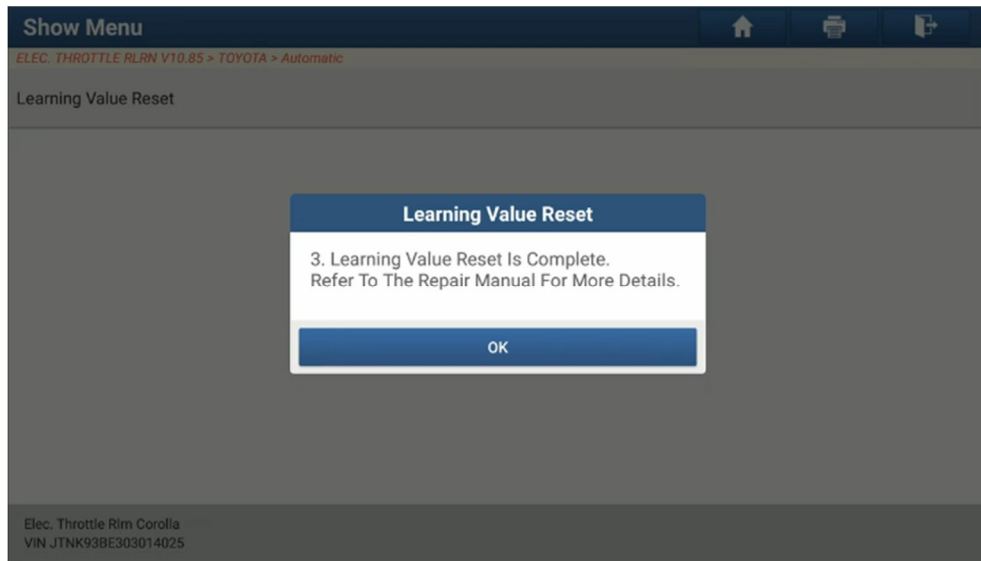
Show Menu

ELEC. THROTTLE RLRN V10.85 > TOYOTA > Automatic

Learning Value Reset

Learning Value Reset

3. Learning Value Reset Is Complete.
Refer To The Repair Manual For More Details.

OK

Elec. Throttle Rlrn Corolla
VIN JTNK93BE303014025